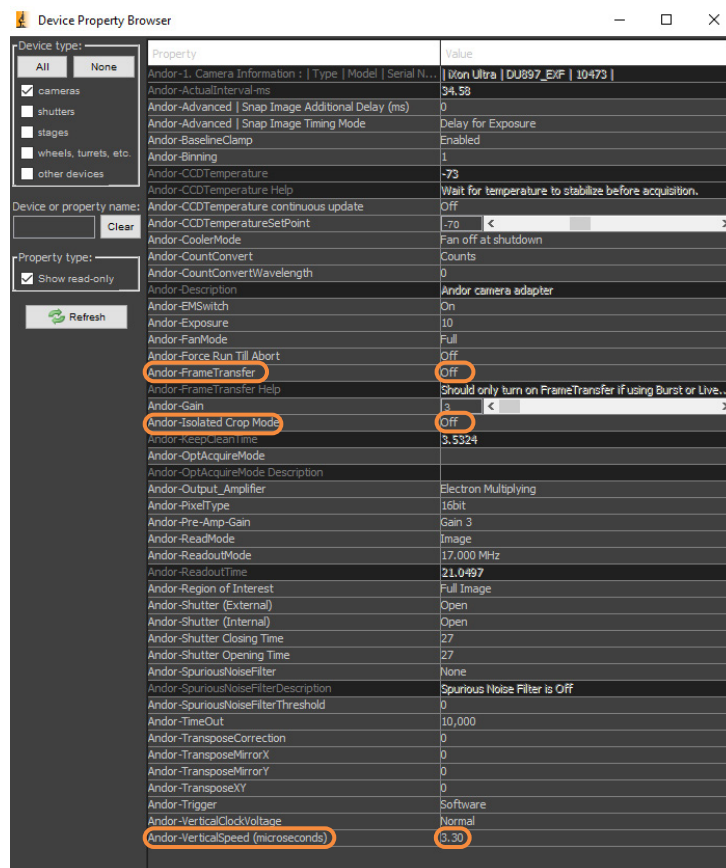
Device Property Browser

Device type:
All
None
cameras
shutters
stages
wheels, turrets, etc.
other devices

Device or property name:
Clear

Property type:
Show read-only

Refresh

| Property | Value |
|---|---|
| Andor-1. Camera Information : \| Type \| Model \| Serial N... | \| iXon Ultra \| DU897_EXF \| 10473 \| |
| Andor-ActualInterval-ms | 34.58 |
| Andor-Advanced \| Snap Image Additional Delay (ms) | 0 |
| Andor-Advanced \| Snap Image Timing Mode | Delay for Exposure |
| Andor-BaselineClamp | Enabled |
| Andor-Binning | 1 |
| Andor-CCDTemperature | -73 |
| Andor-CCDTemperature Help | Wait for temperature to stabilize before acquisition. |
| Andor-CCDTemperature continuous update | Off |
| Andor-CCDTemperatureSetPoint | -70 |
| Andor-CoolerMode | Fan off at shutdown |
| Andor-CountConvert | Counts |
| Andor-CountConvertWavelength | 0 |
| Andor-Description | Andor camera adapter |
| Andor-EMSwitch | On |
| Andor-Exposure | 10 |
| Andor-FanMode | Full |
| Andor-Force Run Till Abort | Off |
| Andor-FrameTransfer | Off |
| Andor-FrameTransfer Help | Should only turn on FrameTransfer if using Burst or Live... |
| Andor-Gain | 3 |
| Andor-Isolated Crop Mode | Off |
| Andor-KeepCleanTime | 3.5324 |
| Andor-OptAcquireMode | |
| Andor-OptAcquireMode Description | |
| Andor-Output_Amplifier | Electron Multiplying |
| Andor-PixelType | 16bit |
| Andor-Pre-Amp-Gain | Gain 3 |
| Andor-ReadMode | Image |
| Andor-ReadoutMode | 17.000 MHz |
| Andor-ReadoutTime | 21.0497 |
| Andor-Region of Interest | Full Image |
| Andor-Shutter (External) | Open |
| Andor-Shutter (Internal) | Open |
| Andor-Shutter Closing Time | 27 |
| Andor-Shutter Opening Time | 27 |
| Andor-SpuriousNoiseFilter | None |
| Andor-SpuriousNoiseFilterDescription | Spurious Noise Filter is Off |
| Andor-SpuriousNoiseFilterThreshold | 0 |
| Andor-TimeOut | 10,000 |
| Andor-TransposeCorrection | 0 |
| Andor-TransposeMirrorX | 0 |
| Andor-TransposeMirrorY | 0 |
| Andor-TransposeXY | 0 |
| Andor-Trigger | Software |
| Andor-VerticalClockVoltage | Normal |
| Andor-VerticalSpeed (microseconds) | 3.30 |